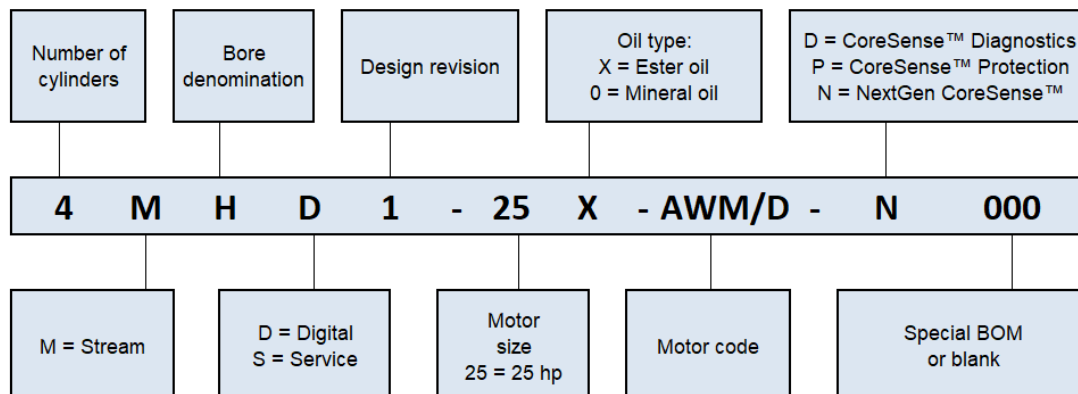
Number of cylinders

Bore denomination

Design revision

Oil type:
X = Ester oil
0 = Mineral oil

D = CoreSense™ Diagnostics
P = CoreSense™ Protection
N = NextGen CoreSense™

4 M H D 1 - 25 X - AWM/D - N 000

M = Stream

D = Digital
S = Service

Motor size
25 = 25 hp

Motor code

Special BOM or blank